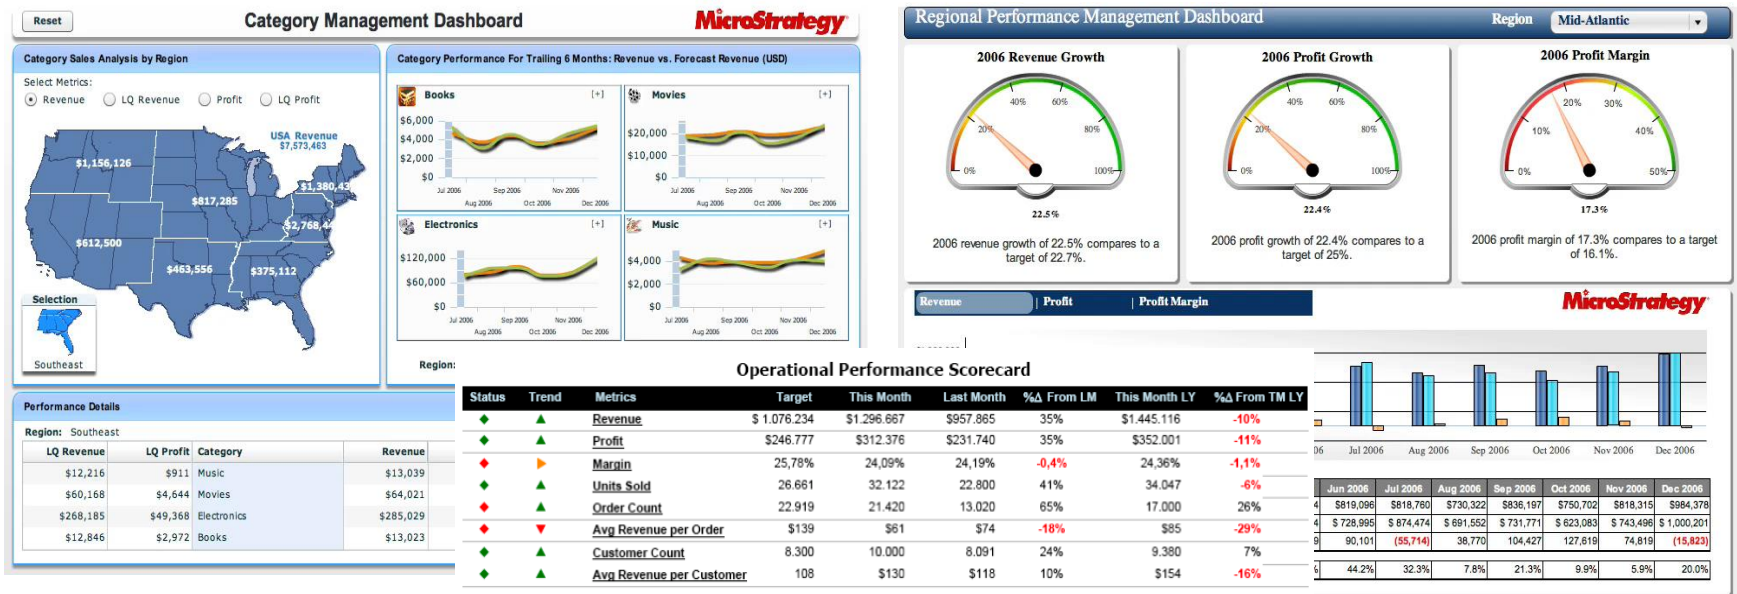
Reset

Category Management Dashboard

MicroStrategy

Category Sales Analysis by Region

Select Metrics:
Revenue LQ Revenue Profit LQ Profit

USA Revenue
$7,573,463

$1,156,126
$1,380,43
$817,285
$2,768,4
$612,500
$463,556
$375,112

Selection
Southeast

Category Performance For Trailing 6 Months: Revenue vs. Forecast Revenue (USD)

Books [+]
$6,000
$4,000
$2,000
$0
Jul 2006 Aug 2006 Sep 2006 Oct 2006 Nov 2006 Dec 2006

Movies [+]
$20,000
$10,000
$0
Jul 2006 Aug 2006 Sep 2006 Oct 2006 Nov 2006 Dec 2006

Electronics [+]
$120,000
$60,000
$0
Jul 2006 Aug 2006 Sep 2006 Oct 2006 Nov 2006 Dec 2006

Music [+]
$4,000
$2,000
$0
Jul 2006 Aug 2006 Sep 2006 Oct 2006 Nov 2006 Dec 2006

Region:

Performance Details

Region: Southeast

| LQ Revenue | LQ Profit | Category | Revenue |
|---|---|---|---|
| $12,216 | $911 | Music | $13,039 |
| $60,168 | $4,644 | Movies | $64,021 |
| $268,185 | $49,368 | Electronics | $285,029 |
| $12,846 | $2,972 | Books | $13,023 |

Regional Performance Management Dashboard

Region Mid-Atlantic

2006 Revenue Growth
0% 20% 40% 60% 80% 100%
22.5%
2006 revenue growth of 22.5% compares to a target of 22.7%.

2006 Profit Growth
0% 20% 40% 60% 80% 100%
22.4%
2006 profit growth of 22.4% compares to a target of 25%.

2006 Profit Margin
0% 10% 20% 30% 40% 50%
17.3%
2006 profit margin of 17.3% compares to a target of 16.1%.

Revenue | Profit | Profit Margin

MicroStrategy

Operational Performance Scorecard

| Status | Trend | Metrics | Target | This Month | Last Month | %Δ From LM | This Month LY | %Δ From TM LY |
|---|---|---|---|---|---|---|---|---|
| | | Revenue | $ 1.076.234 | $1.296.667 | $957.865 | 35% | $1.445.116 | -10% |
| | | Profit | $246.777 | $312.376 | $231.740 | 35% | $352.001 | -11% |
| | | Margin | 25,78% | 24,09% | 24,19% | -0,4% | 24,36% | -1,1% |
| | | Units Sold | 26.661 | 32.122 | 22.800 | 41% | 34.047 | -6% |
| | | Order Count | 22.919 | 21.420 | 13.020 | 65% | 17.000 | 26% |
| | | Avg Revenue per Order | $139 | $61 | $74 | -18% | $85 | -29% |
| | | Customer Count | 8.300 | 10.000 | 8.091 | 24% | 9.380 | 7% |
| | | Avg Revenue per Customer | 108 | $130 | $118 | 10% | $154 | -16% |

06 Jul 2006 Aug 2006 Sep 2006 Oct 2006 Nov 2006 Dec 2006

| Jun 2006 | Jul 2006 | Aug 2006 | Sep 2006 | Oct 2006 | Nov 2006 | Dec 2006 |
|---|---|---|---|---|---|---|
| $819,096 | $818,760 | $730,322 | $836,197 | $750,702 | $818,315 | $984,378 |
| $ 728,995 | $ 874,474 | $ 691,552 | $ 731,771 | $ 623,083 | $ 743,496 | $ 1,000,201 |
| 90,101 | (55,714) | 38,770 | 104,427 | 127,619 | 74,819 | (15,823) |
| 44.2% | 32.3% | 7.8% | 21.3% | 9.9% | 5.9% | 20.0% |